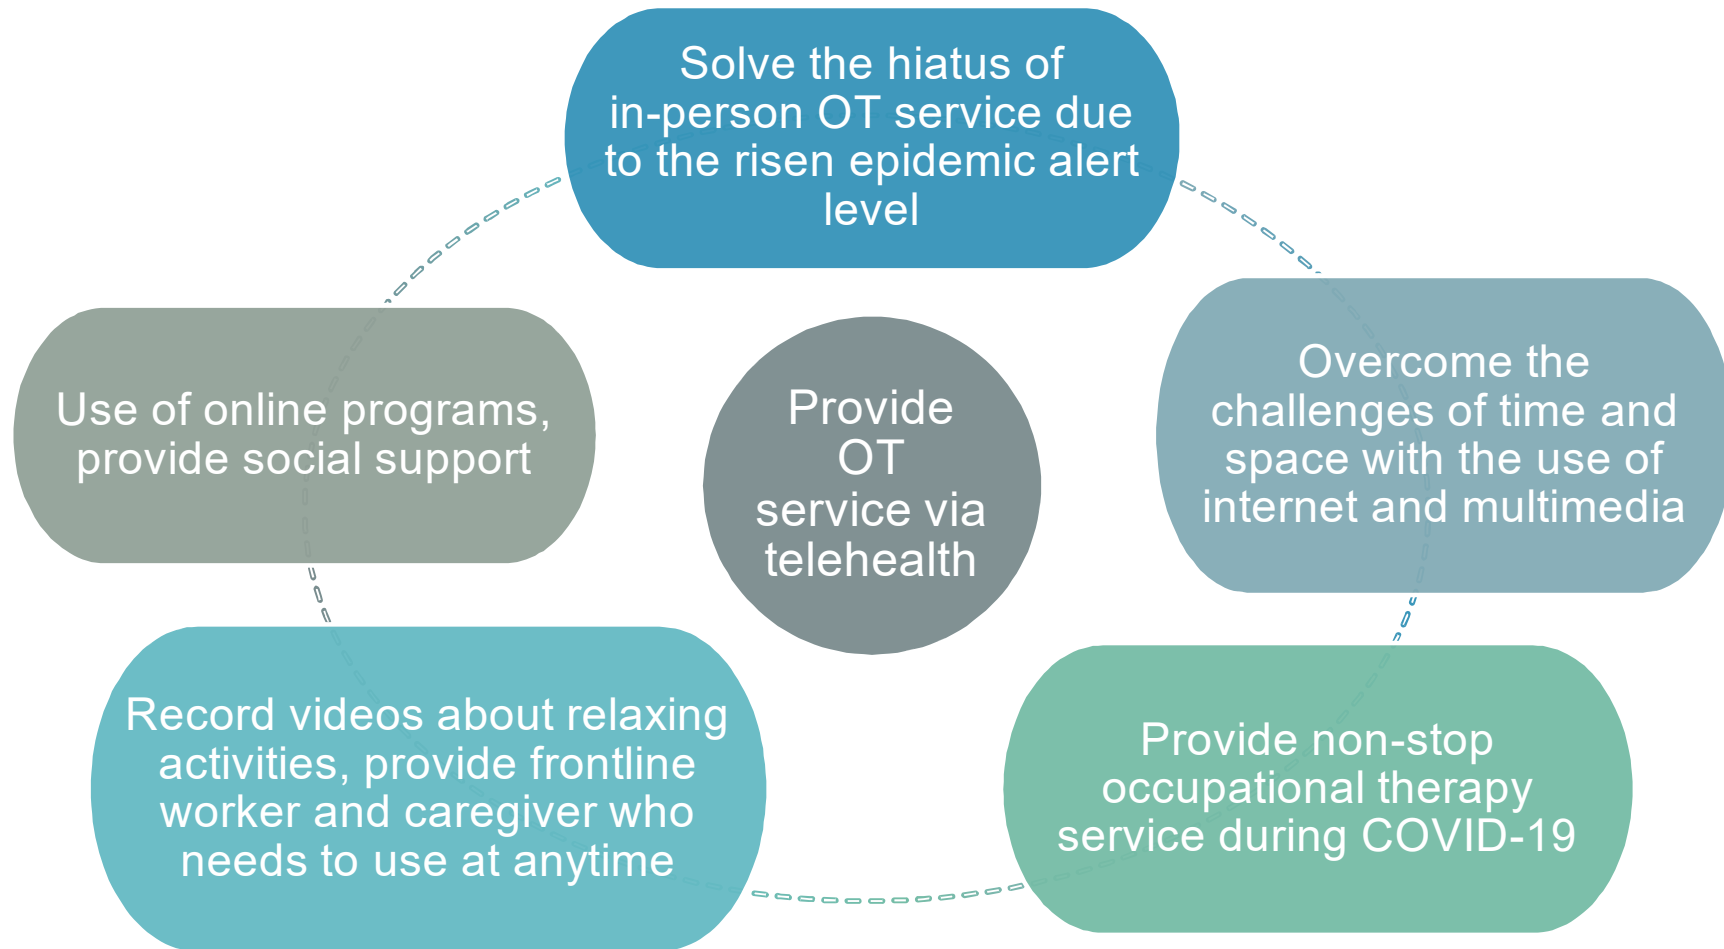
Solve the hiatus of in-person OT service due to the risen epidemic alert level

Use of online programs, provide social support

Provide OT service via telehealth

Overcome the challenges of time and space with the use of internet and multimedia

Record videos about relaxing activities, provide frontline worker and caregiver who needs to use at anytime

Provide non-stop occupational therapy service during COVID-19